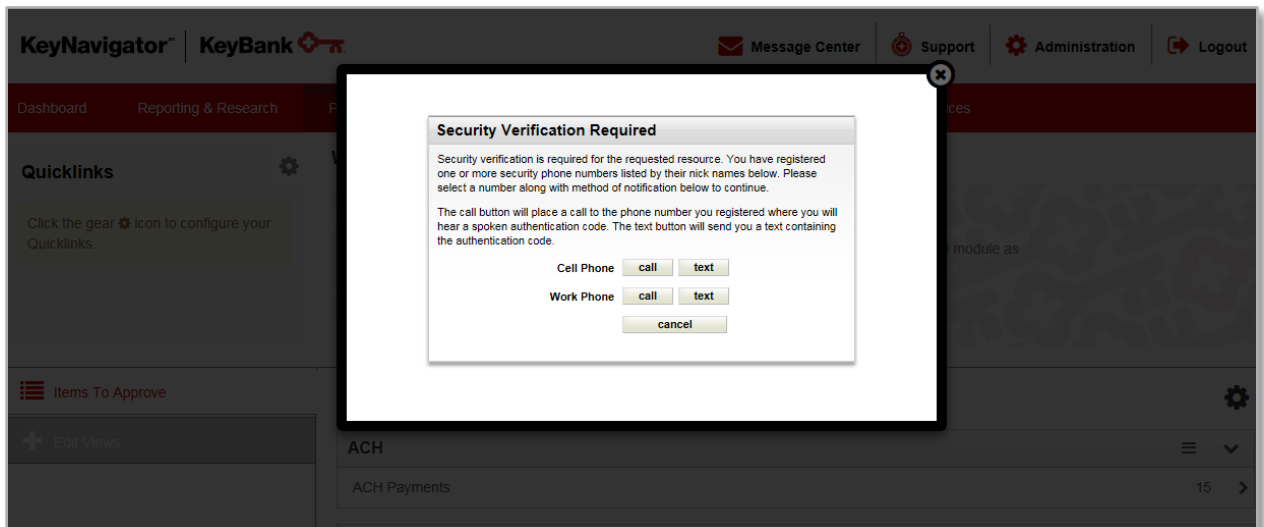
KeyNavigator™ | KeyBank

Message Center | Support | Administration | Logout

Dashboard | Reporting & Research | F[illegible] | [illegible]ces

Quicklinks

Click the gear icon to configure your Quicklinks.

W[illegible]

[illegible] module as

Items To Approve

Edit Views

ACH

ACH Payments 15

Security Verification Required

Security verification is required for the requested resource. You have registered one or more security phone numbers listed by their nick names below. Please select a number along with method of notification below to continue.

The call button will place a call to the phone number you registered where you will hear a spoken authentication code. The text button will send you a text containing the authentication code.

Cell Phone call text

Work Phone call text

cancel